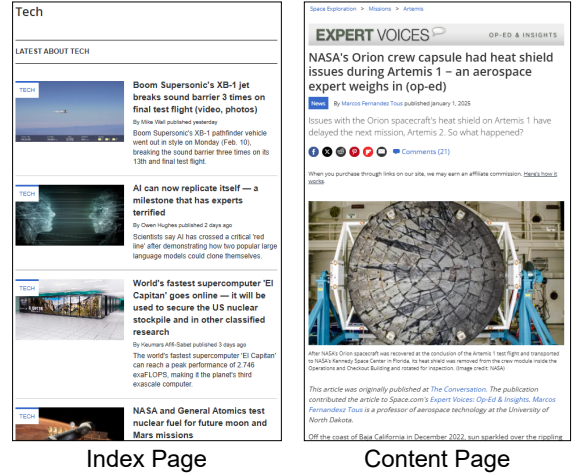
Tech

LATEST ABOUT TECH

TECH

Boom Supersonic's XB-1 jet breaks sound barrier 3 times on final test flight (video, photos)

By Mike Wall published yesterday

Boom Supersonic's XB-1 pathfinder vehicle went out in style on Monday (Feb. 10), breaking the sound barrier three times on its 13th and final test flight.

TECH

AI can now replicate itself — a milestone that has experts terrified

By Owen Hughes published 2 days ago

Scientists say AI has crossed a critical 'red line' after demonstrating how two popular large language models could clone themselves.

TECH

World's fastest supercomputer 'El Capitan' goes online — it will be used to secure the US nuclear stockpile and in other classified research

By Keumars Afifi-Sabet published 3 days ago

The world's fastest supercomputer 'El Capitan' can reach a peak performance of 2.746 exaFLOPS, making it the planet's third exascale computer.

TECH

NASA and General Atomics test nuclear fuel for future moon and Mars missions

Index Page

Space Exploration > Missions > Artemis

EXPERT VOICES OP-ED & INSIGHTS

NASA's Orion crew capsule had heat shield issues during Artemis 1 – an aerospace expert weighs in (op-ed)

News By Marcos Fernandez Tous published January 1, 2025

Issues with the Orion spacecraft's heat shield on Artemis 1 have delayed the next mission, Artemis 2. So what happened?

Comments (21)

When you purchase through links on our site, we may earn an affiliate commission. Here's how it works.

After NASA's Orion spacecraft was recovered at the conclusion of the Artemis 1 test flight and transported to NASA's Kennedy Space Center in Florida, its heat shield was removed from the crew module inside the Operations and Checkout Building and rotated for inspection. (Image credit: NASA)

This article was originally published at The Conversation. The publication contributed the article to Space.com's Expert Voices: Op-Ed & Insights. Marcos Fernandez Tous is a professor of aerospace technology at the University of North Dakota.

Off the coast of Baja California in December 2022, sun sparkled over the rippling

Content Page